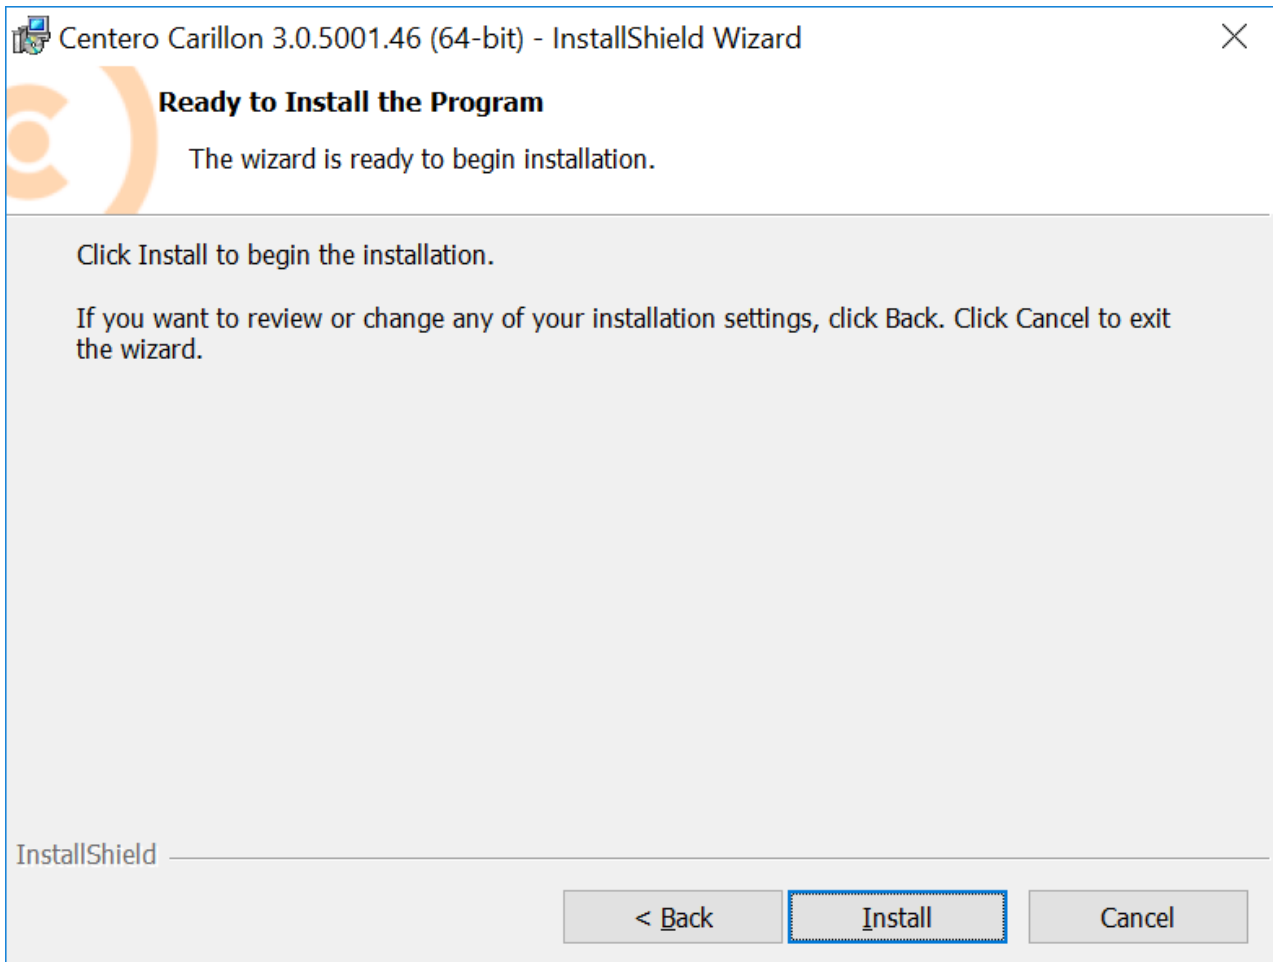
Centero Carillon 3.0.5001.46 (64-bit) - InstallShield Wizard

Ready to Install the Program

The wizard is ready to begin installation.

Click Install to begin the installation.

If you want to review or change any of your installation settings, click Back. Click Cancel to exit the wizard.

InstallShield

< Back

Install

Cancel